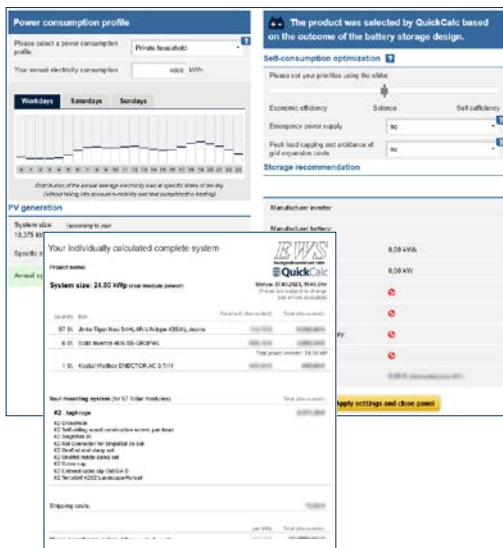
Power consumption profile

Please select a power consumption profile
Private household

Your annual electricity consumption
4000 kWh

Workdays
Saturdays
Sundays

Distribution of the annual average electricity load at specific times of the day (without taking into account e-mobility and heat pump/electric heating)

PV generation

System size: 10,375 kW
(according to your

Specific s

Annual y

The product was selected by QuickCalc based on the outcome of the battery storage design.

Self-consumption optimization

Please set your priorities using the slider

Economic efficiency
Balance
Self-sufficiency

Emergency power supply
no

Peak load capping and avoidance of grid expansion costs
no

Storage recommendation

Manufacturer inverter

Manufacturer battery

0,00 kWh

0,00 kW

Apply settings and close panel

Your individually calculated complete system

EWS
QuickCalc

Project name:

System size: 24.00 kWp (total module power)

Quantity
Item

57 St.
Jinko Tiger Neo 54HL4R-V N-type 435Wp, mono

6 St.
Solax Inverter 4kVA SS-G4SPHK

Total power inverter: 24.00 kW

1 St.
Kostal Wallbox ENECTOR AC 3.7/11

Your mounting system (for 57 Solar modules):

K2 - tagh rope

K2 Crossbeam
K2 Self-drilling wood construction screw, pan head
K2 SingleRail 36
K2 Rail Connector for SingleRail 36 Set
K2 EndFast end clamp set
K2 OneMid middle clamp set
K2 Screw cap
K2 Climber rope clip OMEGA D
K2 TerraGrif K2SZ Landscape/Portrait

Shipping costs: